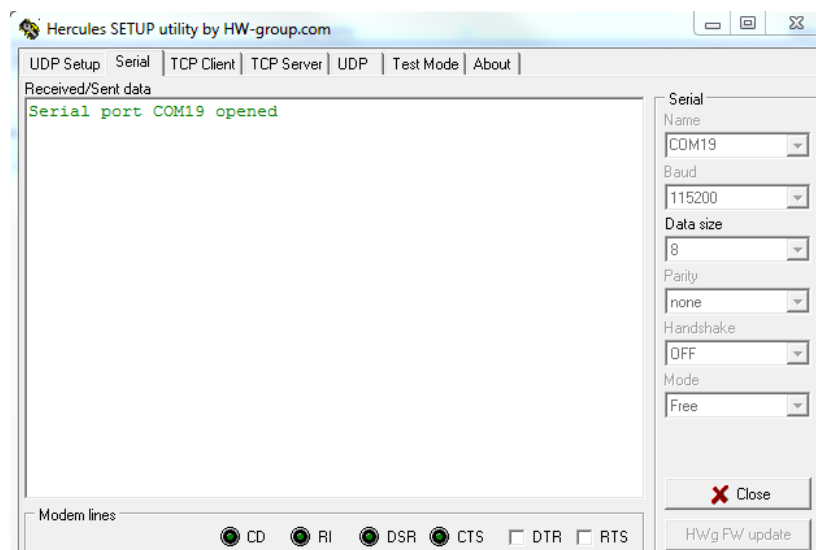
Hercules SETUP utility by HW-group.com

UDP Setup | Serial | TCP Client | TCP Server | UDP | Test Mode | About

Received/Sent data

Serial port COM19 opened

Serial
Name
COM19
Baud
115200
Data size
8
Parity
none
Handshake
OFF
Mode
Free

Close

Modem lines
CD RI DSR CTS DTR RTS

HWg FW update